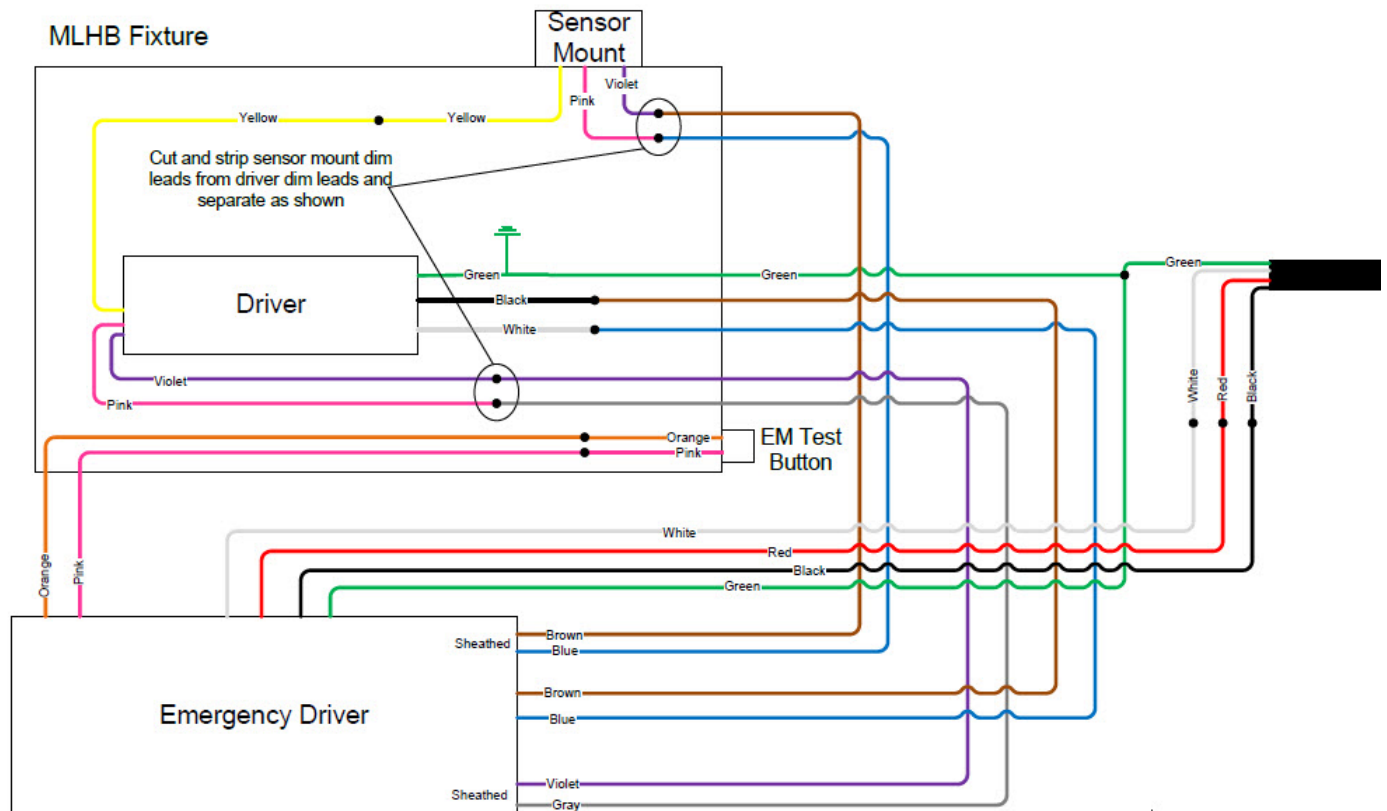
MLHB Fixture

Sensor Mount

Violet

Pink

Yellow

Yellow

Cut and strip sensor mount dim leads from driver dim leads and separate as shown

Driver

Green

Green

Green

Black

White

Violet

Pink

Orange

Pink

EM Test Button

White

Red

Black

Orange

Pink

White

Red

Black

Green

Emergency Driver

Sheathed

Brown

Blue

Brown

Blue

Sheathed

Violet

Gray